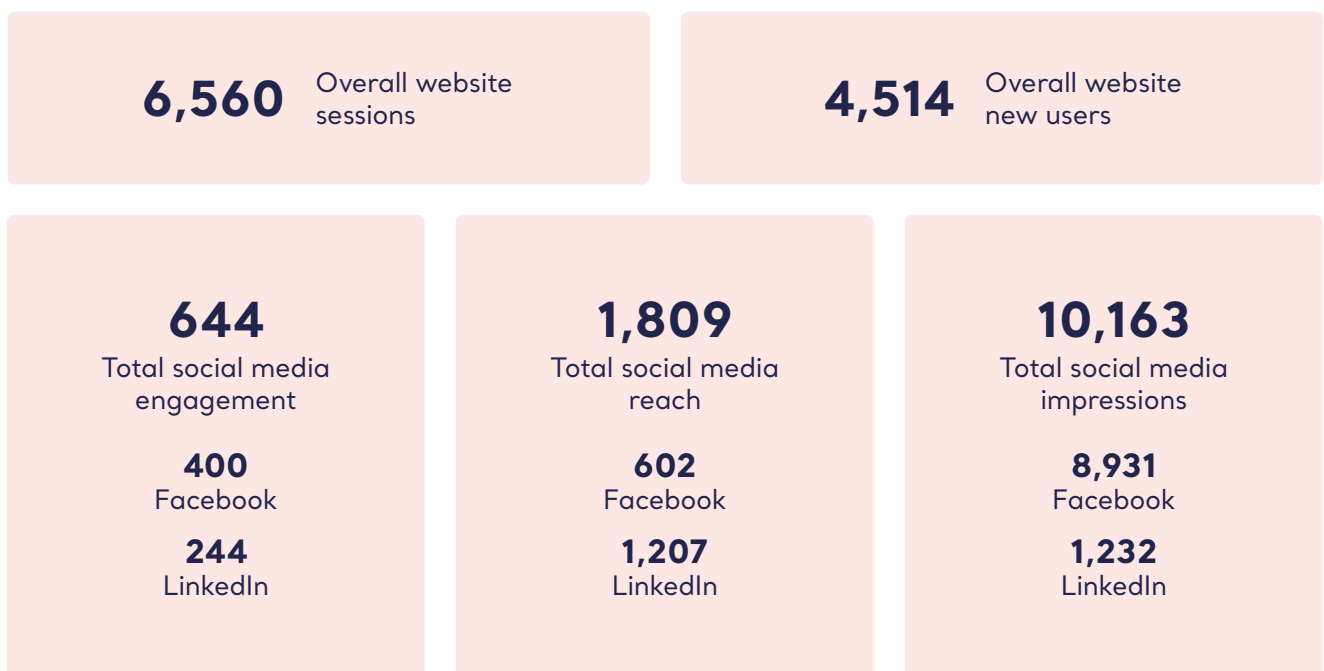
6,560 Overall website sessions

4,514 Overall website new users

644
Total social media engagement

400
Facebook

244
LinkedIn

1,809
Total social media reach

602
Facebook

1,207
LinkedIn

10,163
Total social media impressions

8,931
Facebook

1,232
LinkedIn